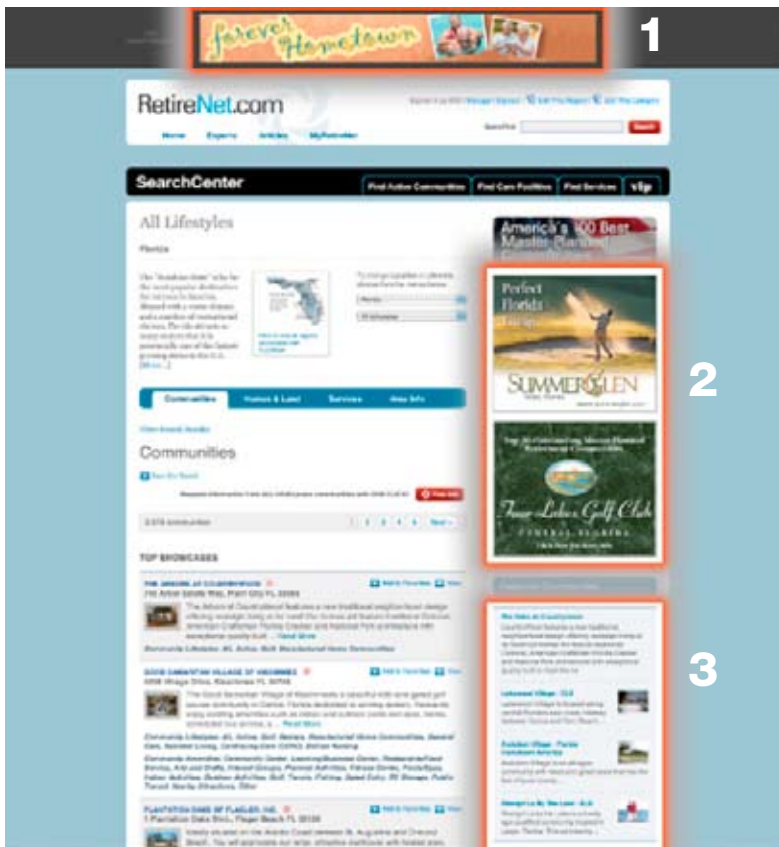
forever Hometown

1

RetireNet.com

Home Experts Articles MyRetireNet

SearchCenter

Find Active Communities Find Care Facilities Find Services vip

All Lifestyles

Florida

Communities Homes & Land Services Area Info

Communities

2,578 communities

TOP SHOWCASES

America's 100 Best Master-Planned

Perfect Florida

SUMMERGLEN

Four Lakes Golf Club

2

3